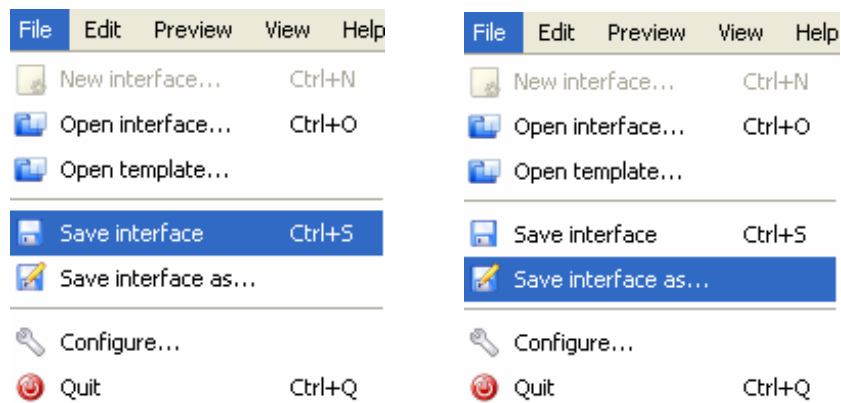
File Edit Preview View Help

New interface... Ctrl+N
Open interface... Ctrl+O
Open template...
Save interface Ctrl+S
Save interface as...
Configure...
Quit Ctrl+Q

File Edit Preview View Help

New interface... Ctrl+N
Open interface... Ctrl+O
Open template...
Save interface Ctrl+S
Save interface as...
Configure...
Quit Ctrl+Q